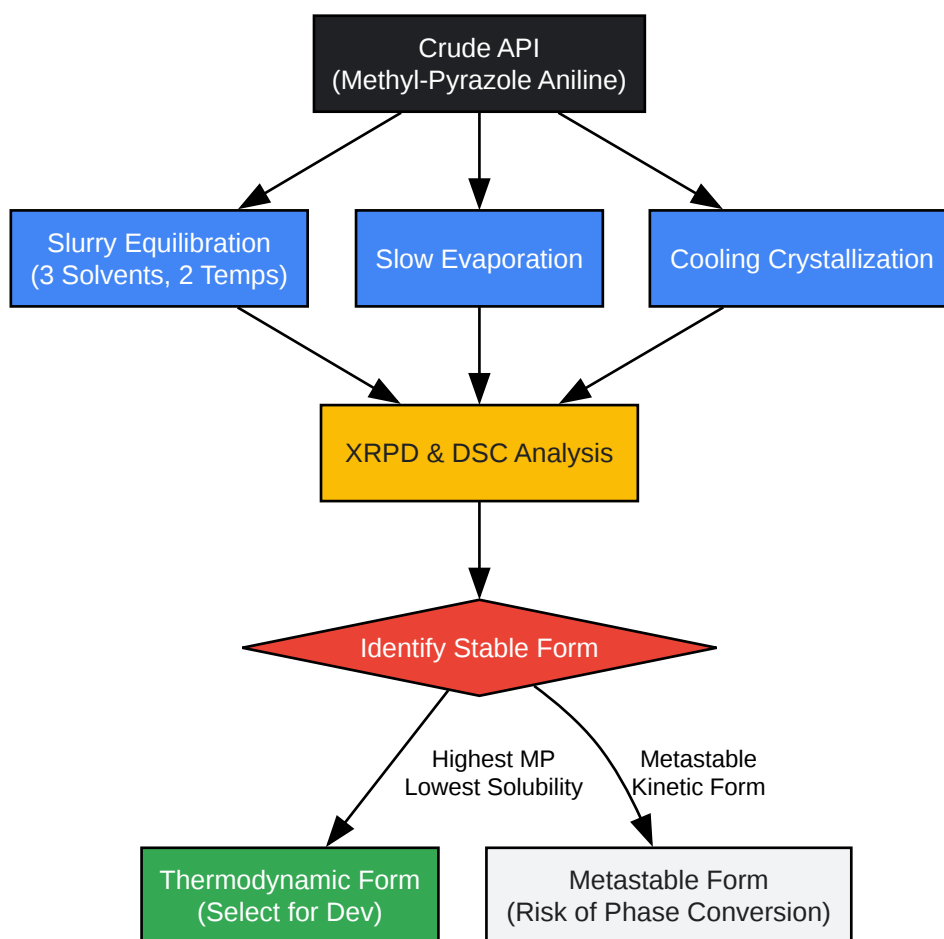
Crude API
(Methyl-Pyrazole Aniline)

Slurry Equilibration
(3 Solvents, 2 Temps)

Slow Evaporation

Cooling Crystallization

XRPD & DSC Analysis

Identify Stable Form

Highest MP
Lowest Solubility

Metastable
Kinetic Form

Thermodynamic Form
(Select for Dev)

Metastable Form
(Risk of Phase Conversion)